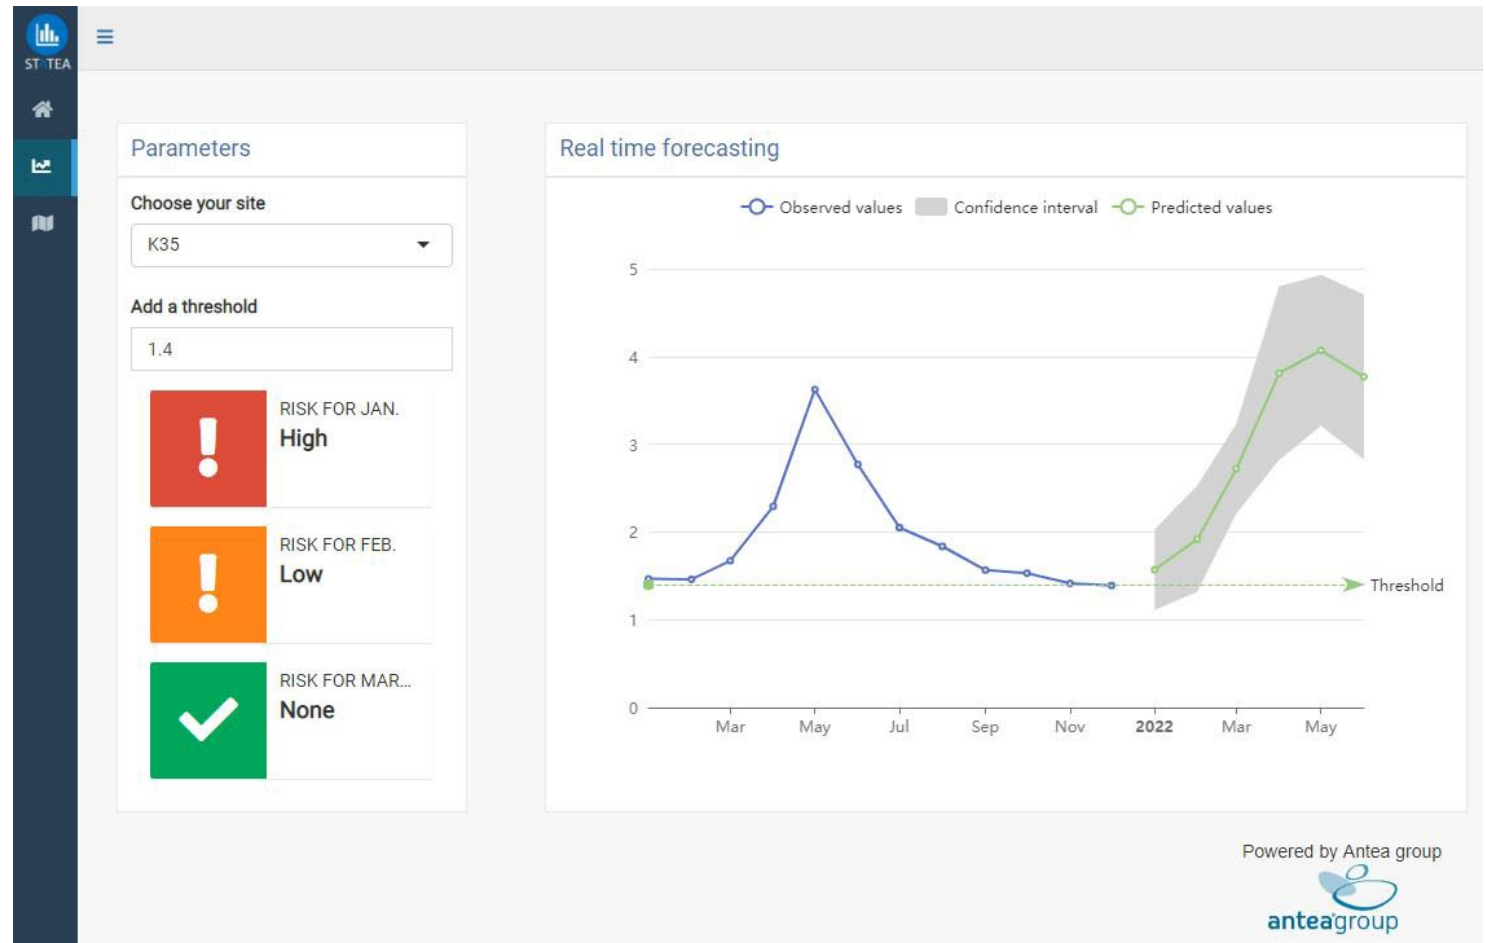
ST TEA

Parameters

Choose your site

K35

Add a threshold

1.4

RISK FOR JAN.
High

RISK FOR FEB.
Low

RISK FOR MAR...
None

Real time forecasting

Observed values Confidence interval Predicted values

5
4
3
2
1
0

Mar May Jul Sep Nov 2022 Mar May

Threshold

Powered by Antea group

anteagroup